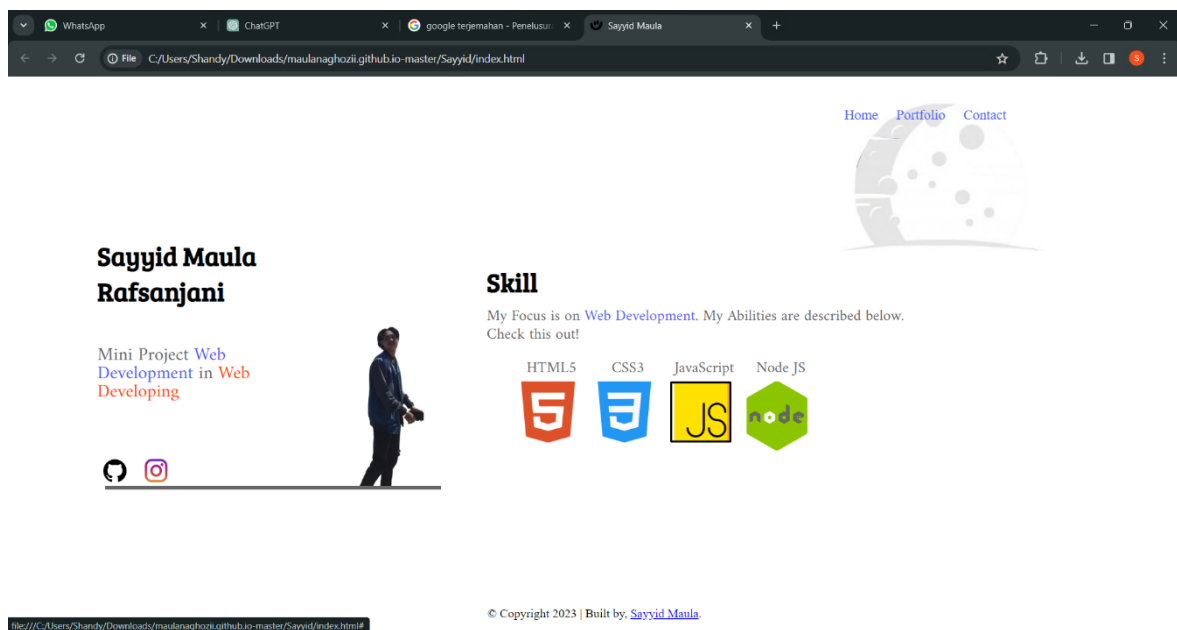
WhatsApp
ChatGPT
google terjemahan - Penelusur
Sayyid Maula

File C:/Users/Shandy/Downloads/maulanaghozii.github.io-master/Sayyid/index.html

Home Portfolio Contact

Sayyid Maula Rafsanjani

Mini Project Web Development in Web Developing

Skill

My Focus is on Web Development. My Abilities are described below. Check this out!

HTML5 CSS3 JavaScript Node JS

5 3 JS node

© Copyright 2023 | Built by, Sayyid Maula.

file:///C:/Users/Shandy/Downloads/maulanaghozii.github.io-master/Sayyid/index.html#